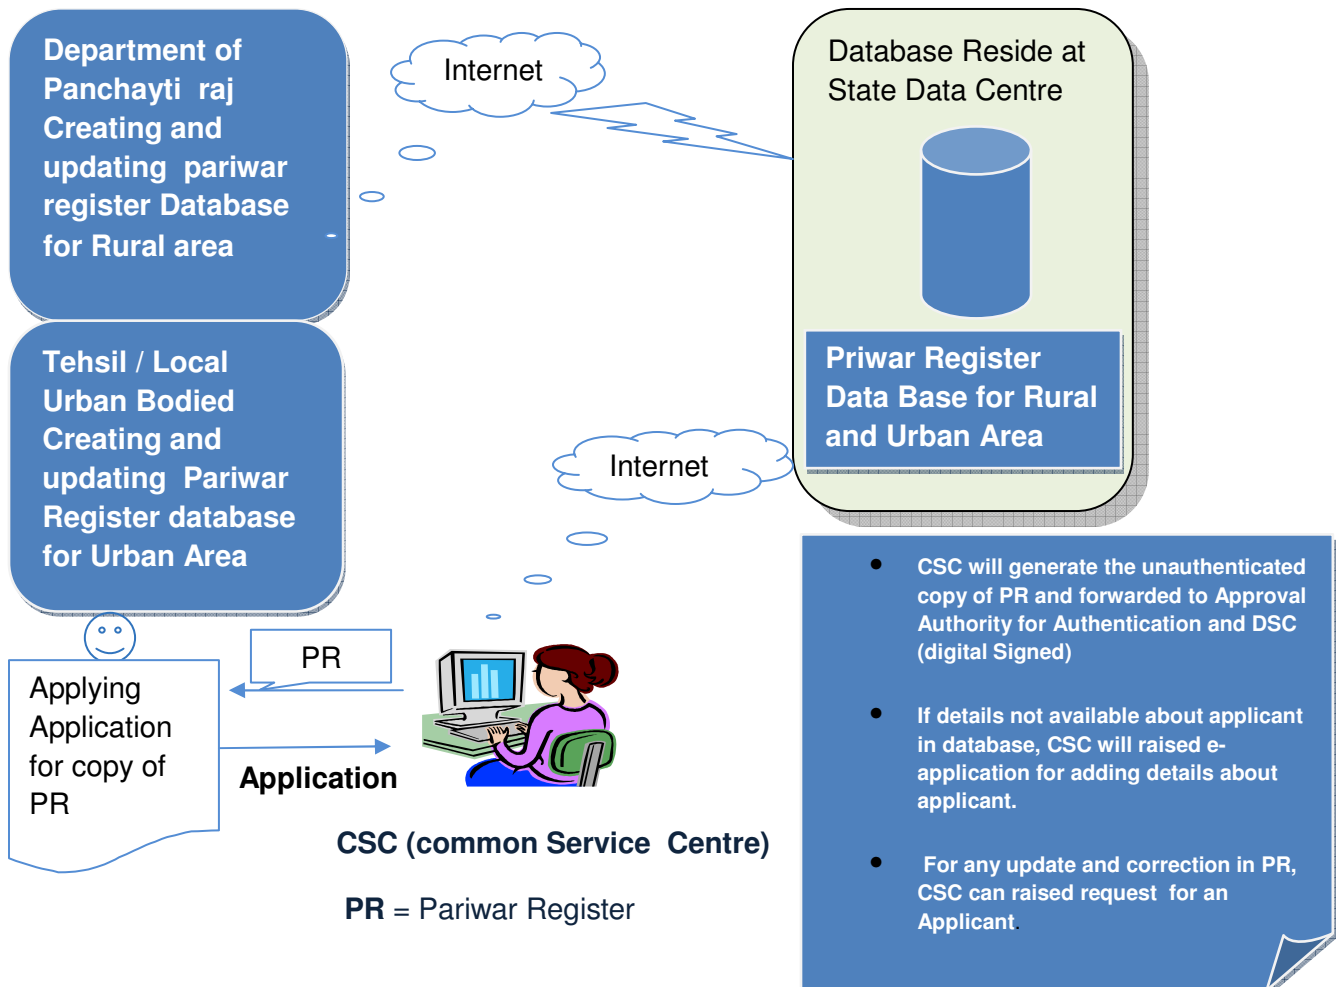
Department of Panchayti raj Creating and updating pariwar register Database for Rural area

Internet

Database Reside at State Data Centre

Priwar Register Data Base for Rural and Urban Area

Tehsil / Local Urban Bodied Creating and updating Pariwar Register database for Urban Area

Internet

PR

Applying Application for copy of PR

Application

CSC (common Service Centre)

PR = Pariwar Register

- CSC will generate the unauthenticated copy of PR and forwarded to Approval Authority for Authentication and DSC (digital Signed)

- If details not available about applicant in database, CSC will raised e-application for adding details about applicant.

- For any update and correction in PR, CSC can raised request for an Applicant.